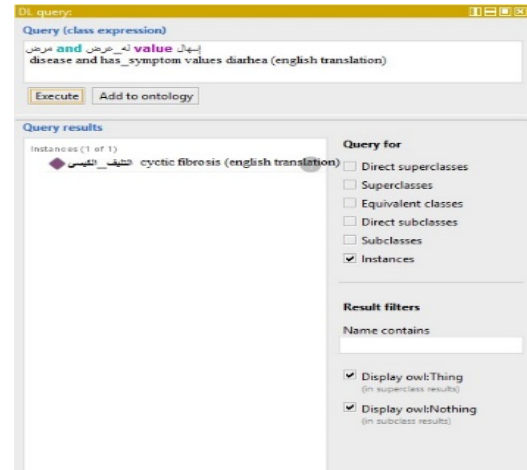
DL query:

Query (class expression)

مرض and له_عرض value إسهال
disease and has_symptom values diarhea (english translation)

Execute Add to ontology

Query results

Instances (1 of 1)

التليف_الكيسي cyctic fibrosis (english translation)

Query for

Direct superclasses
Superclasses
Equivalent classes
Direct subclasses
Subclasses
✔ Instances

Result filters

Name contains

✔ Display owl:Thing
(in superclass results)

✔ Display owl:Nothing
(in subclass results)